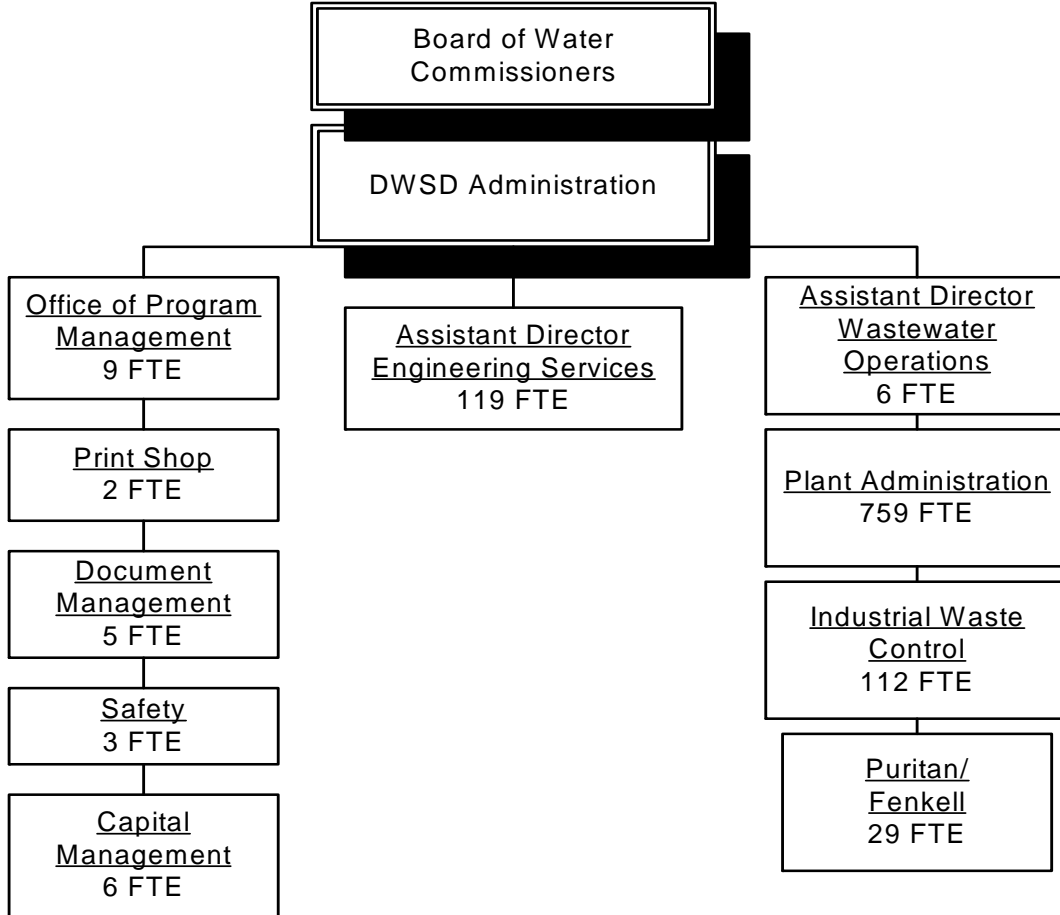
Board of Water Commissioners

DWSD Administration

Office of Program Management
9 FTE

Print Shop
2 FTE

Document Management
5 FTE

Safety
3 FTE

Capital Management
6 FTE

Assistant Director Engineering Services
119 FTE

Assistant Director Wastewater Operations
6 FTE

Plant Administration
759 FTE

Industrial Waste Control
112 FTE

Puritan/ Fenkell
29 FTE